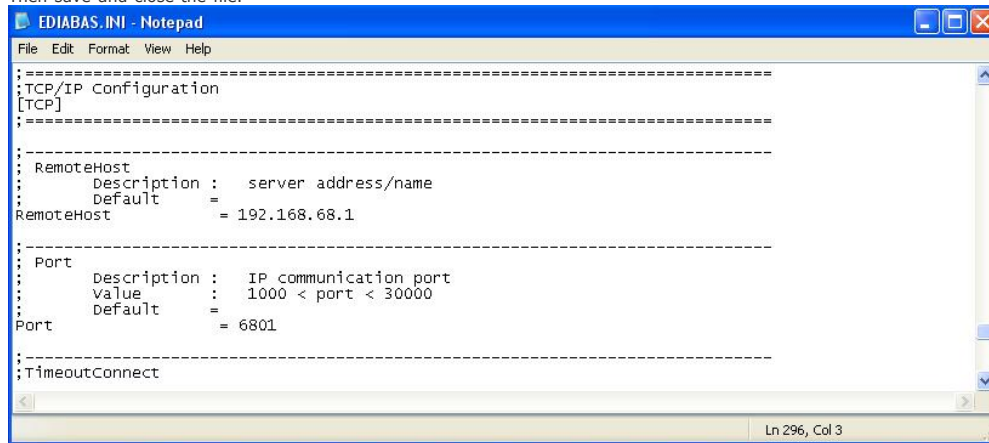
Then save and close the file.

EDIABAS.INI - Notepad

File Edit Format View Help

;=============================================================================
;TCP/IP Configuration
[TCP]
;=============================================================================

;-----------------------------------------------------------------------------
; RemoteHost
;       Description :   server address/name
;       Default     =
RemoteHost          = 192.168.68.1

;-----------------------------------------------------------------------------
; Port
;       Description :   IP communication port
;       Value       :   1000 < port < 30000
;       Default     =
Port                = 6801

;-----------------------------------------------------------------------------
;TimeoutConnect

Ln 296, Col 3